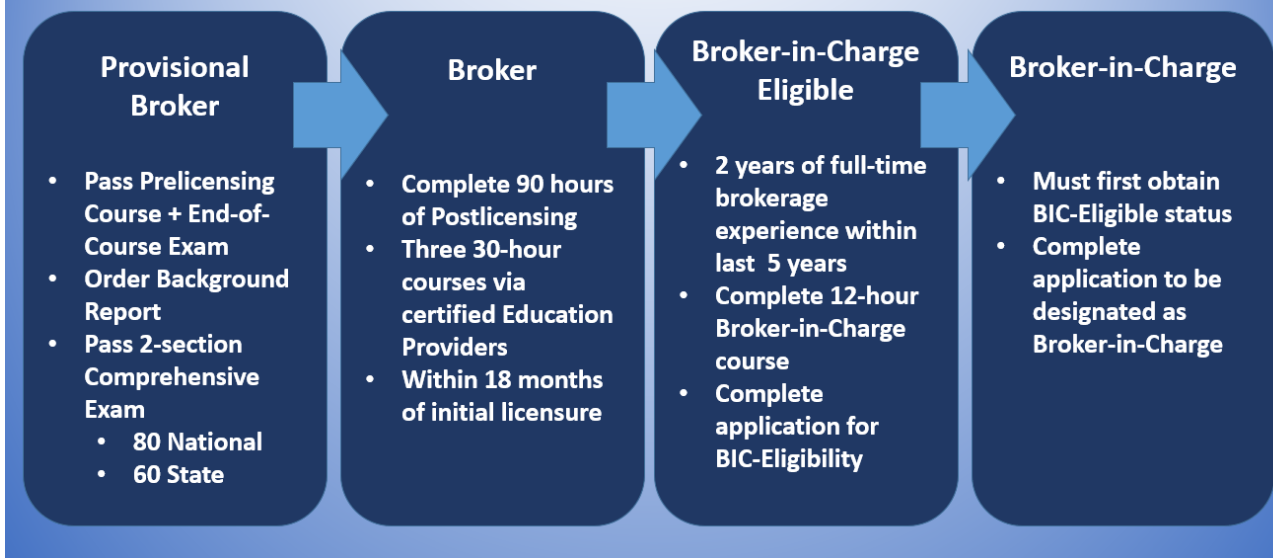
Provisional Broker

- Pass Prelicensing Course + End-of-Course Exam
- Order Background Report
- Pass 2-section Comprehensive Exam
  - 80 National
  - 60 State

Broker

- Complete 90 hours of Postlicensing
- Three 30-hour courses via certified Education Providers
- Within 18 months of initial licensure

Broker-in-Charge Eligible

- 2 years of full-time brokerage experience within last 5 years
- Complete 12-hour Broker-in-Charge course
- Complete application for BIC-Eligibility

Broker-in-Charge

- Must first obtain BIC-Eligible status
- Complete application to be designated as Broker-in-Charge